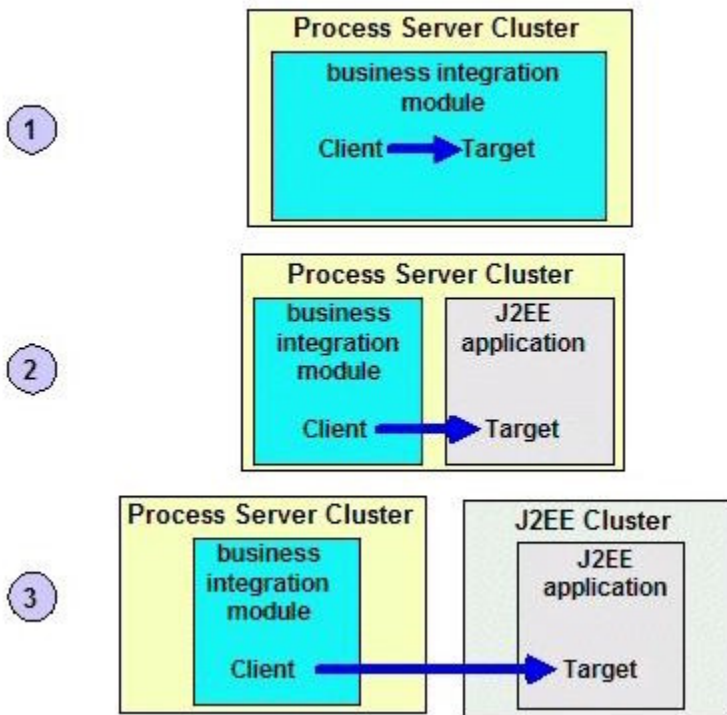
1

Process Server Cluster

business integration module

Client Target

2

Process Server Cluster

business integration module

Client

J2EE application

Target

3

Process Server Cluster

business integration module

Client

J2EE Cluster

J2EE application

Target